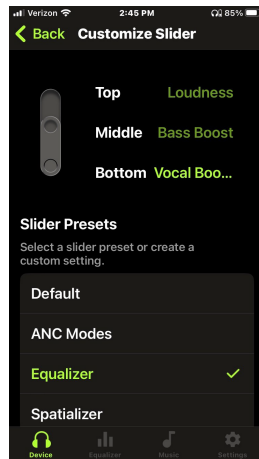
Verizon 2:45 PM 85%

Back Customize Slider

Top Loudness

Middle Bass Boost

Bottom Vocal Boo...

Slider Presets

Select a slider preset or create a custom setting.

Default

ANC Modes

Equalizer ✓

Spatializer

Device Equalizer Music Settings